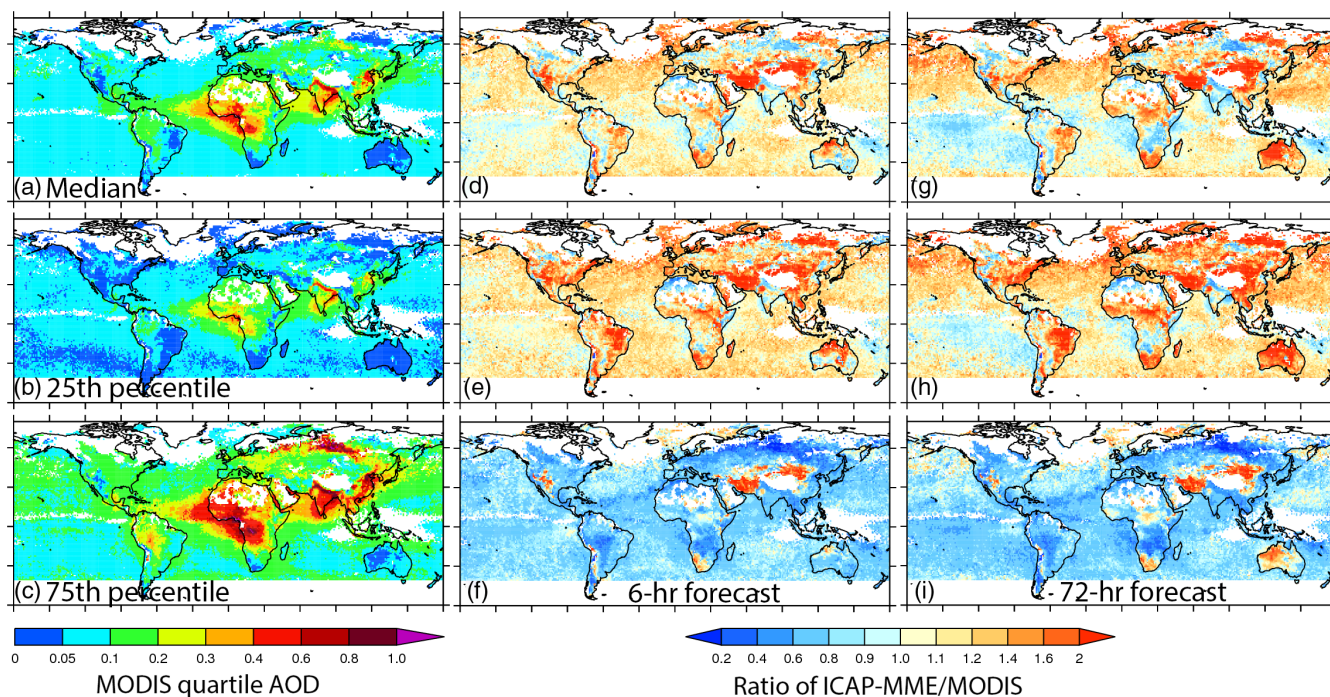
(a) Median

(d)

(g)

(b) 25th percentile

(e)

(h)

(c) 75th percentile

(f) 6-hr forecast

(i) 72-hr forecast

0 0.05 0.1 0.2 0.3 0.4 0.6 0.8 1.0

MODIS quartile AOD

0.2 0.4 0.6 0.8 0.9 1.0 1.1 1.2 1.4 1.6 2

Ratio of ICAP-MME/MODIS